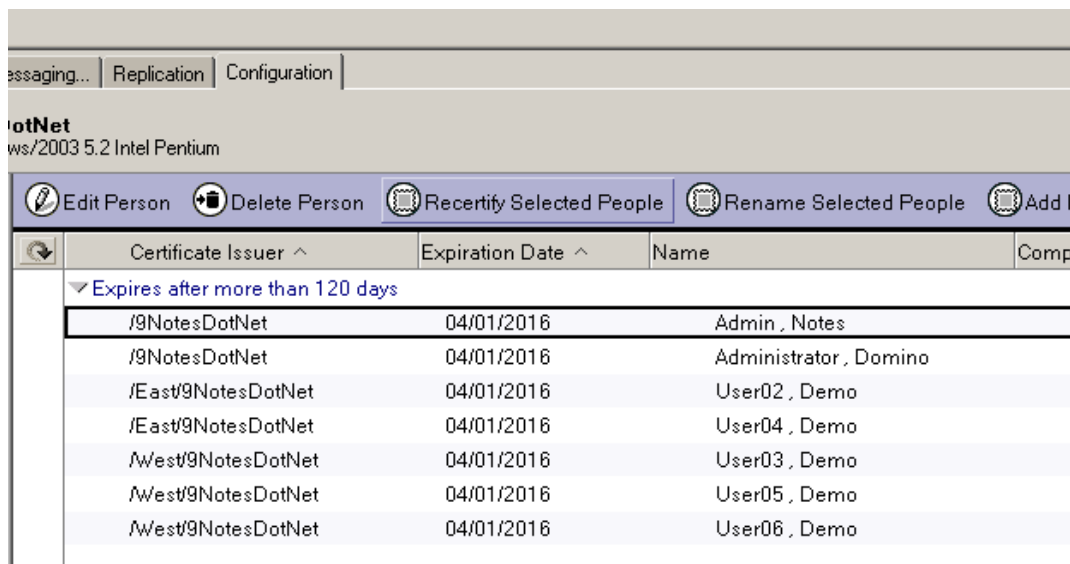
essaging... | Replication | Configuration

otNet
ws/2003 5.2 Intel Pentium

Edit Person | Delete Person | Recertify Selected People | Rename Selected People | Add

| Certificate Issuer ^ | Expiration Date ^ | Name | Comp |
|---|---|---|---|
| Expires after more than 120 days | | | |
| /9NotesDotNet | 04/01/2016 | Admin , Notes | |
| /9NotesDotNet | 04/01/2016 | Administrator , Domino | |
| /East/9NotesDotNet | 04/01/2016 | User02 , Demo | |
| /East/9NotesDotNet | 04/01/2016 | User04 , Demo | |
| /West/9NotesDotNet | 04/01/2016 | User03 , Demo | |
| /West/9NotesDotNet | 04/01/2016 | User05 , Demo | |
| /West/9NotesDotNet | 04/01/2016 | User06 , Demo | |